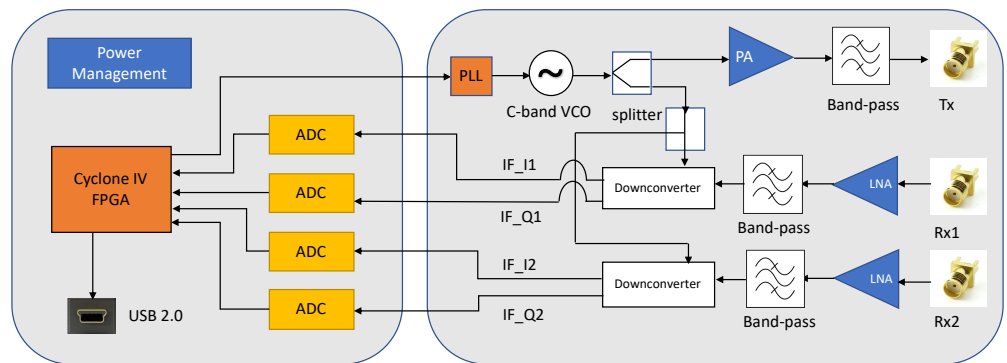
Power Management

Cyclone IV FPGA

ADC

ADC

ADC

ADC

USB 2.0

PLL

C-band VCO

splitter

PA

Band-pass

Tx

IF_I1

IF_Q1

Downconverter

Band-pass

LNA

Rx1

IF_I2

IF_Q2

Downconverter

Band-pass

LNA

Rx2